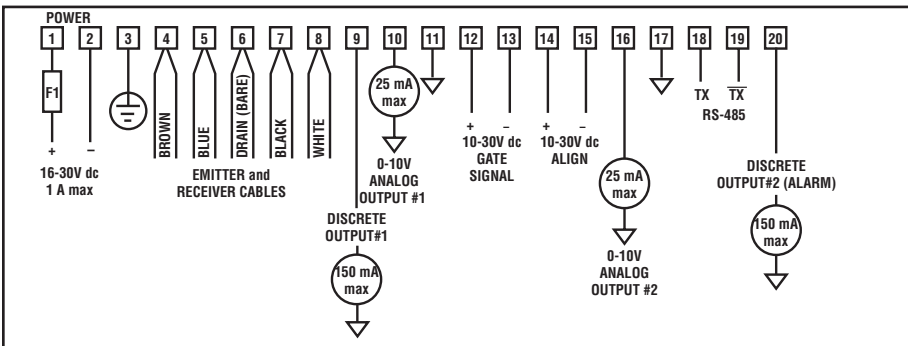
POWER

1 2 3 4 5 6 7 8 9 10 11 12 13 14 15 16 17 18 19 20

F1

+ –

16-30V dc
1 A max

BROWN BLUE DRAIN (BARE) BLACK WHITE

EMITTER and
RECEIVER CABLES

25 mA
max

0-10V
ANALOG
OUTPUT #1

DISCRETE
OUTPUT#1

150 mA
max

+ –
10-30V dc
GATE
SIGNAL

+ –
10-30V dc
ALIGN

25 mA
max

0-10V
ANALOG
OUTPUT #2

TX $\overline{TX}$
RS-485

DISCRETE
OUTPUT#2 (ALARM)

150 mA
max